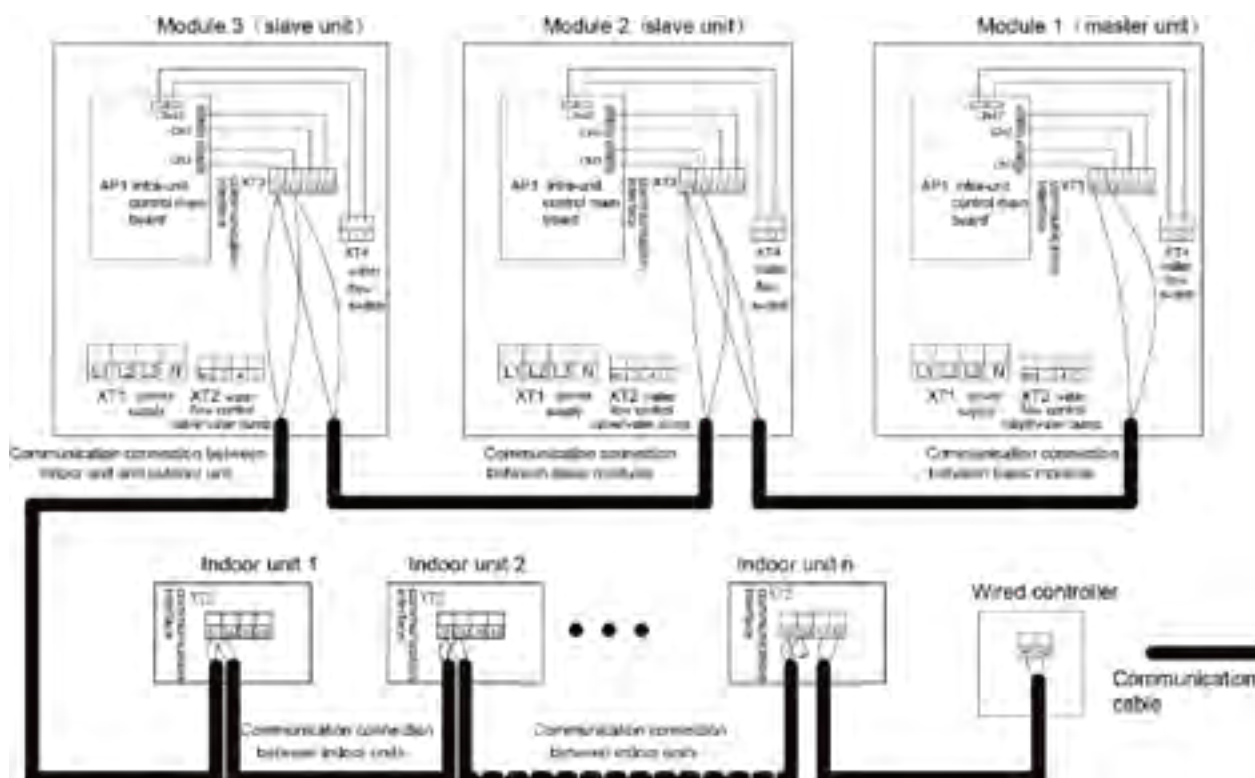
Module 3 (slave unit)

Module 2 (slave unit)

Module 1 (master unit)

AP1 intra-unit control main board

XT3

XT4 water flow switch

L1 L2 L3 N

XT1 power supply

XT2 water flow control valve/water pump

Communication connection between indoor unit and outdoor unit

AP1 intra-unit control main board

XT3

XT4 water flow switch

L1 L2 L3 N

XT1 power supply

XT2 water flow control valve/water pump

Communication connection between basic modules

AP1 intra-unit control main board

XT3

XT4 water flow switch

L1 L2 L3 N

XT1 power supply

XT2 water flow control valve/water pump

Communication connection between basic modules

Indoor unit 1

XT2

Indoor unit 2

XT2

Indoor unit n

XT2

Wired controller

Communication cable

Communication connection between indoor units

Communication connection between indoor units